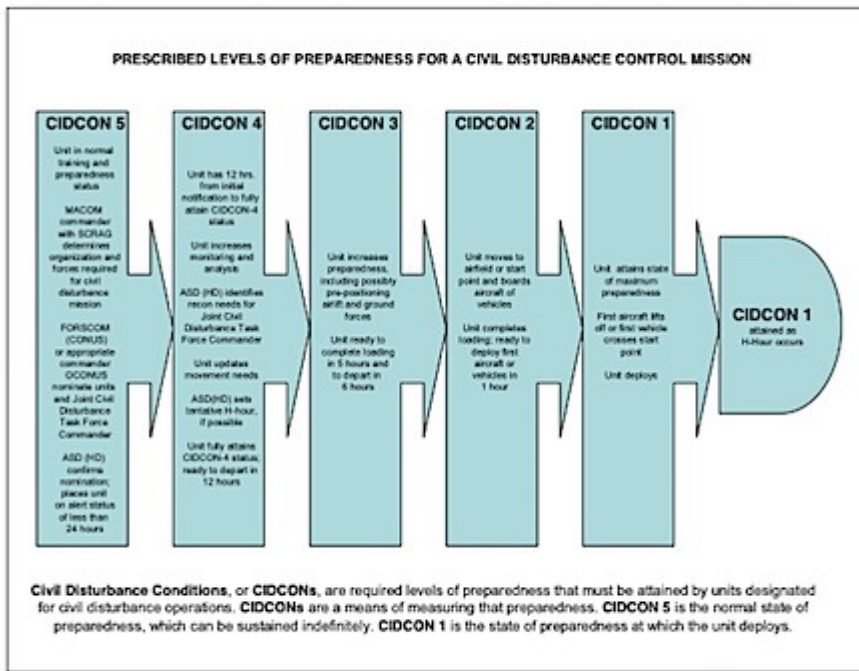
PRESCRIBED LEVELS OF PREPAREDNESS FOR A CIVIL DISTURBANCE CONTROL MISSION

CIDCON 5

Unit in normal training and preparedness status

MACOM commander with SCRAG determines organization and forces required for civil disturbance mission

FORSCOM (CONUS) or appropriate commander OCONUS nominate units and Joint Civil Disturbance Task Force Commander

ASD (HD) confirms nomination; places unit on alert status of less than 24 hours

CIDCON 4

Unit has 12 hrs. from initial notification to fully attain CIDCON-4 status

Unit increases monitoring and analysis

ASD (HD) identifies recon needs for Joint Civil Disturbance Task Force Commander

Unit updates movement needs

ASD(HD) sets tentative H-hour, if possible

Unit fully attains CIDCON-4 status; ready to depart in 12 hours

CIDCON 3

Unit increases preparedness, including possibly pre-positioning airlift and ground forces

Unit ready to complete loading in 5 hours and to depart in 6 hours

CIDCON 2

Unit moves to airfield or start point and boards aircraft or vehicles

Unit completes loading; ready to deploy first aircraft or vehicles in 1 hour

CIDCON 1

Unit attains state of maximum preparedness

First aircraft lifts off or first vehicle crosses start point

Unit deploys

CIDCON 1
attained as H-Hour occurs

Civil Disturbance Conditions, or CIDCONs, are required levels of preparedness that must be attained by units designated for civil disturbance operations. CIDCONs are a means of measuring that preparedness. CIDCON 5 is the normal state of preparedness, which can be sustained indefinitely. CIDCON 1 is the state of preparedness at which the unit deploys.